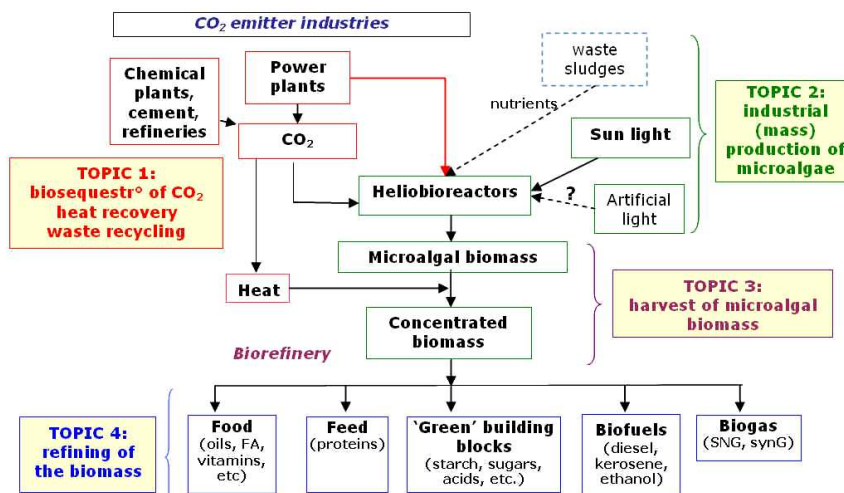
$CO_2$ emitter industries

Chemical plants, cement, refineries

Power plants

$CO_2$

waste sludges

nutrients

TOPIC 2: industrial (mass) production of microalgae

Sun light

TOPIC 1: biosequestr° of $CO_2$ heat recovery waste recycling

Heliobioreactors

?

Artificial light

Microalgal biomass

Heat

TOPIC 3: harvest of microalgal biomass

Concentrated biomass

Biorefinery

TOPIC 4: refining of the biomass

Food (oils, FA, vitamins, etc)

Feed (proteins)

'Green' building blocks (starch, sugars, acids, etc.)

Biofuels (diesel, kerosene, ethanol)

Biogas (SNG, synG)